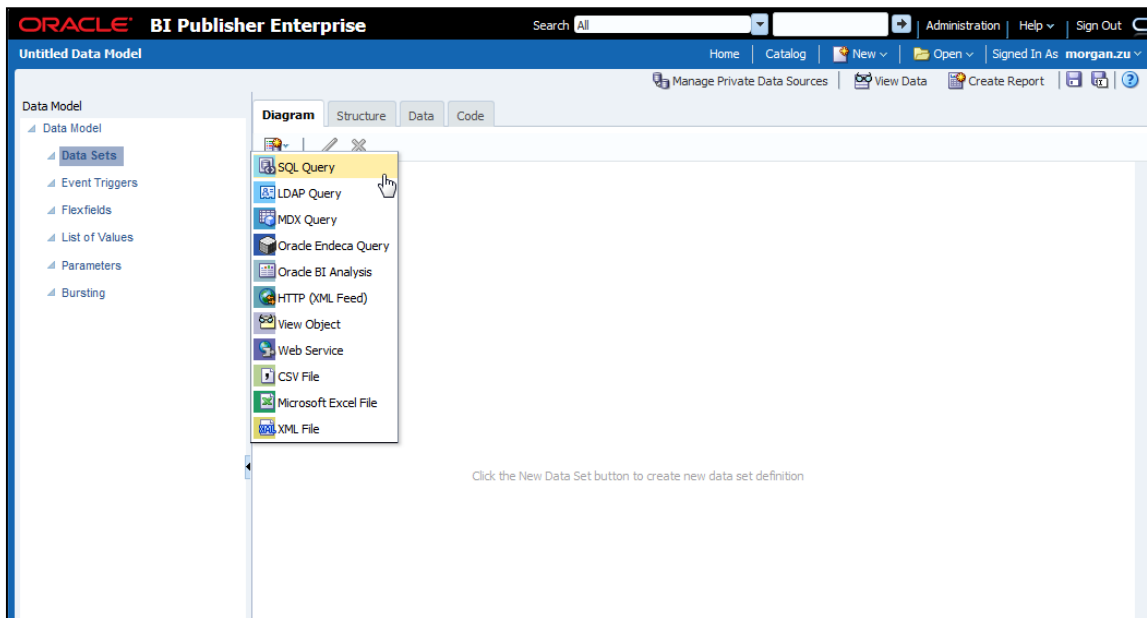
ORACLE BI Publisher Enterprise

Search All

Administration | Help | Sign Out

Untitled Data Model

Home | Catalog | New | Open | Signed In As morgan.zu

Manage Private Data Sources | View Data | Create Report

Data Model

Data Model

Data Sets

Event Triggers

Flexfields

List of Values

Parameters

Bursting

Diagram | Structure | Data | Code

SQL Query

LDAP Query

MDX Query

Oracle Endeca Query

Oracle BI Analysis

HTTP (XML Feed)

View Object

Web Service

CSV File

Microsoft Excel File

XML File

Click the New Data Set button to create new data set definition